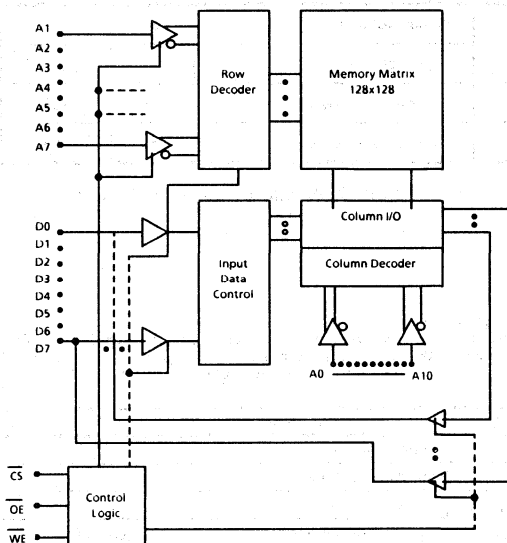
A1
A2
A3
A4
A5
A6
A7

Row Decoder

Memory Matrix 128x128

D0
D1
D2
D3
D4
D5
D6
D7

Input Data Control

Column I/O

Column Decoder

A0

A10

$\overline{CS}$

$\overline{OE}$

$\overline{WE}$

Control Logic